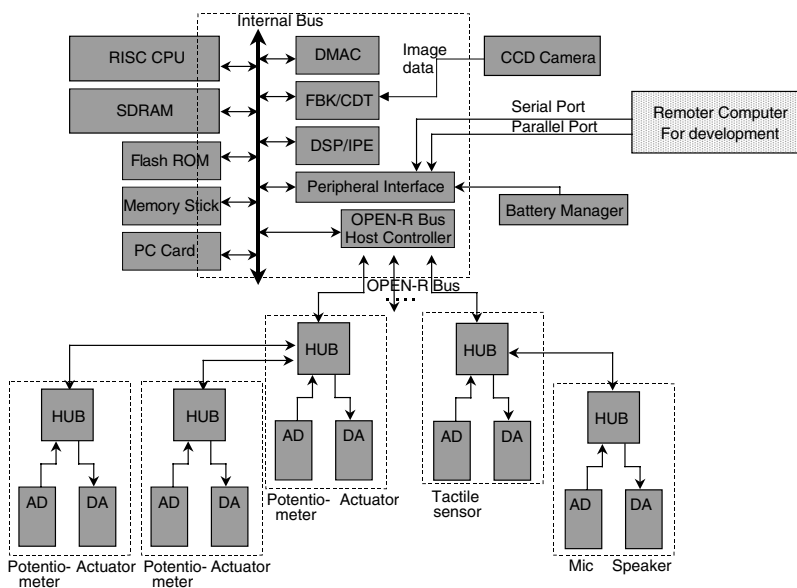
Internal Bus

RISC CPU

SDRAM

Flash ROM

Memory Stick

PC Card

DMAC

FBK/CDT

DSP/IPE

Peripheral Interface

OPEN-R Bus Host Controller

Image data

CCD Camera

Serial Port

Parallel Port

Remoter Computer For development

Battery Manager

OPEN-R Bus

HUB

AD

DA

Potentiometer

Actuator

HUB

AD

DA

Potentiometer

Actuator

HUB

AD

DA

Potentiometer

Actuator

HUB

AD

DA

Tactile sensor

HUB

AD

DA

Mic

Speaker